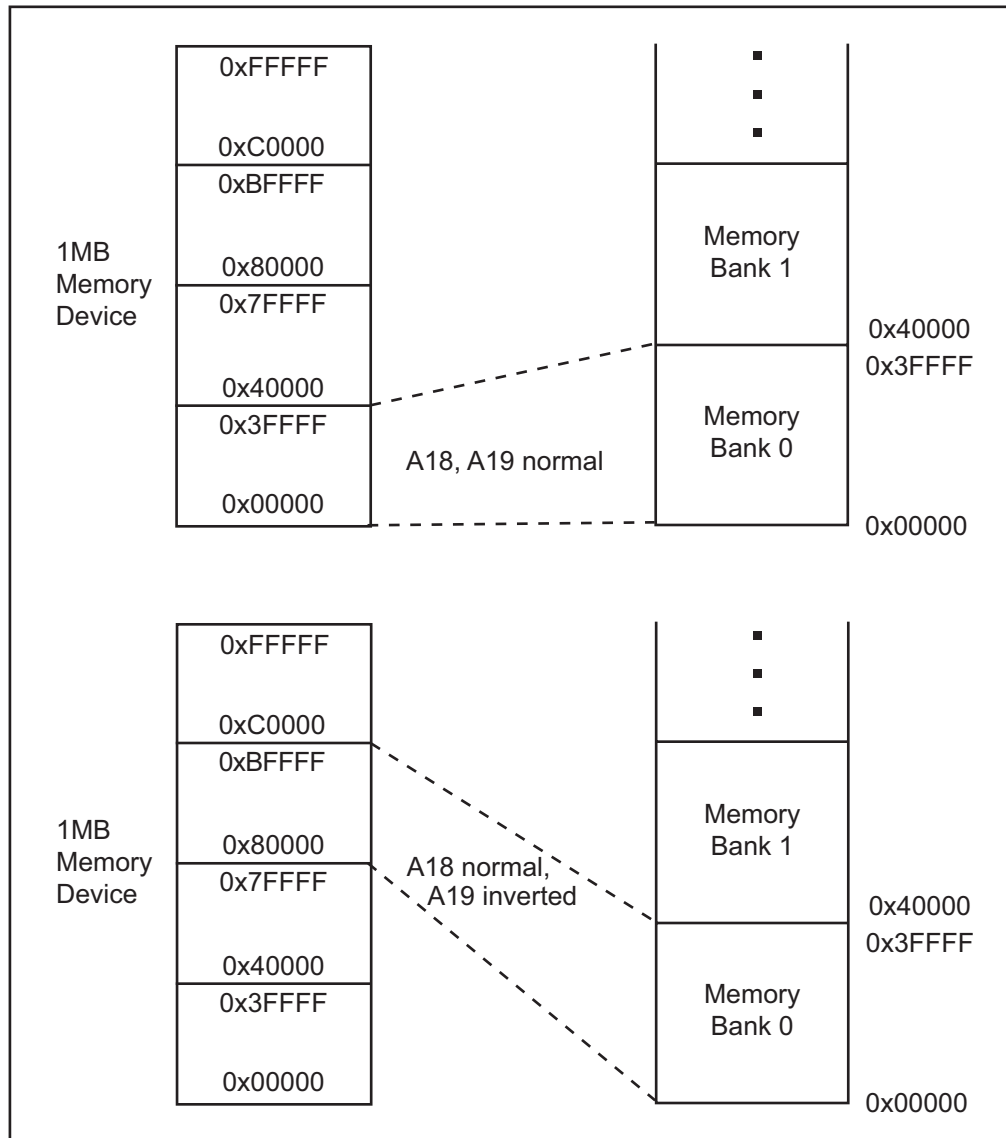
1MB Memory Device

0xFFFFF
0xC0000
0xBFFFF
0x80000
0x7FFFF
0x40000
0x3FFFF
0x00000

A18, A19 normal

Memory Bank 1
Memory Bank 0

0x40000
0x3FFFF
0x00000

1MB Memory Device

0xFFFFF
0xC0000
0xBFFFF
0x80000
0x7FFFF
0x40000
0x3FFFF
0x00000

A18 normal, A19 inverted

Memory Bank 1
Memory Bank 0

0x40000
0x3FFFF
0x00000